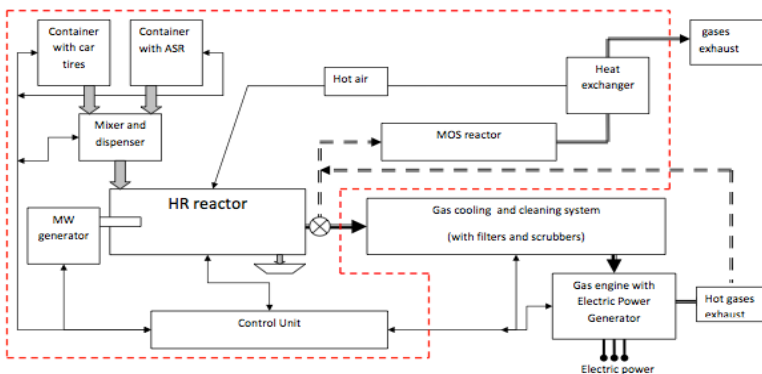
Container with car tires

Container with ASR

gases exhaust

Hot air

Heat exchanger

Mixer and dispenser

MOS reactor

HR reactor

MW generator

Gas cooling and cleaning system

(with filters and scrubbers)

Gas engine with Electric Power Generator

Hot gases exhaust

Control Unit

Electric power